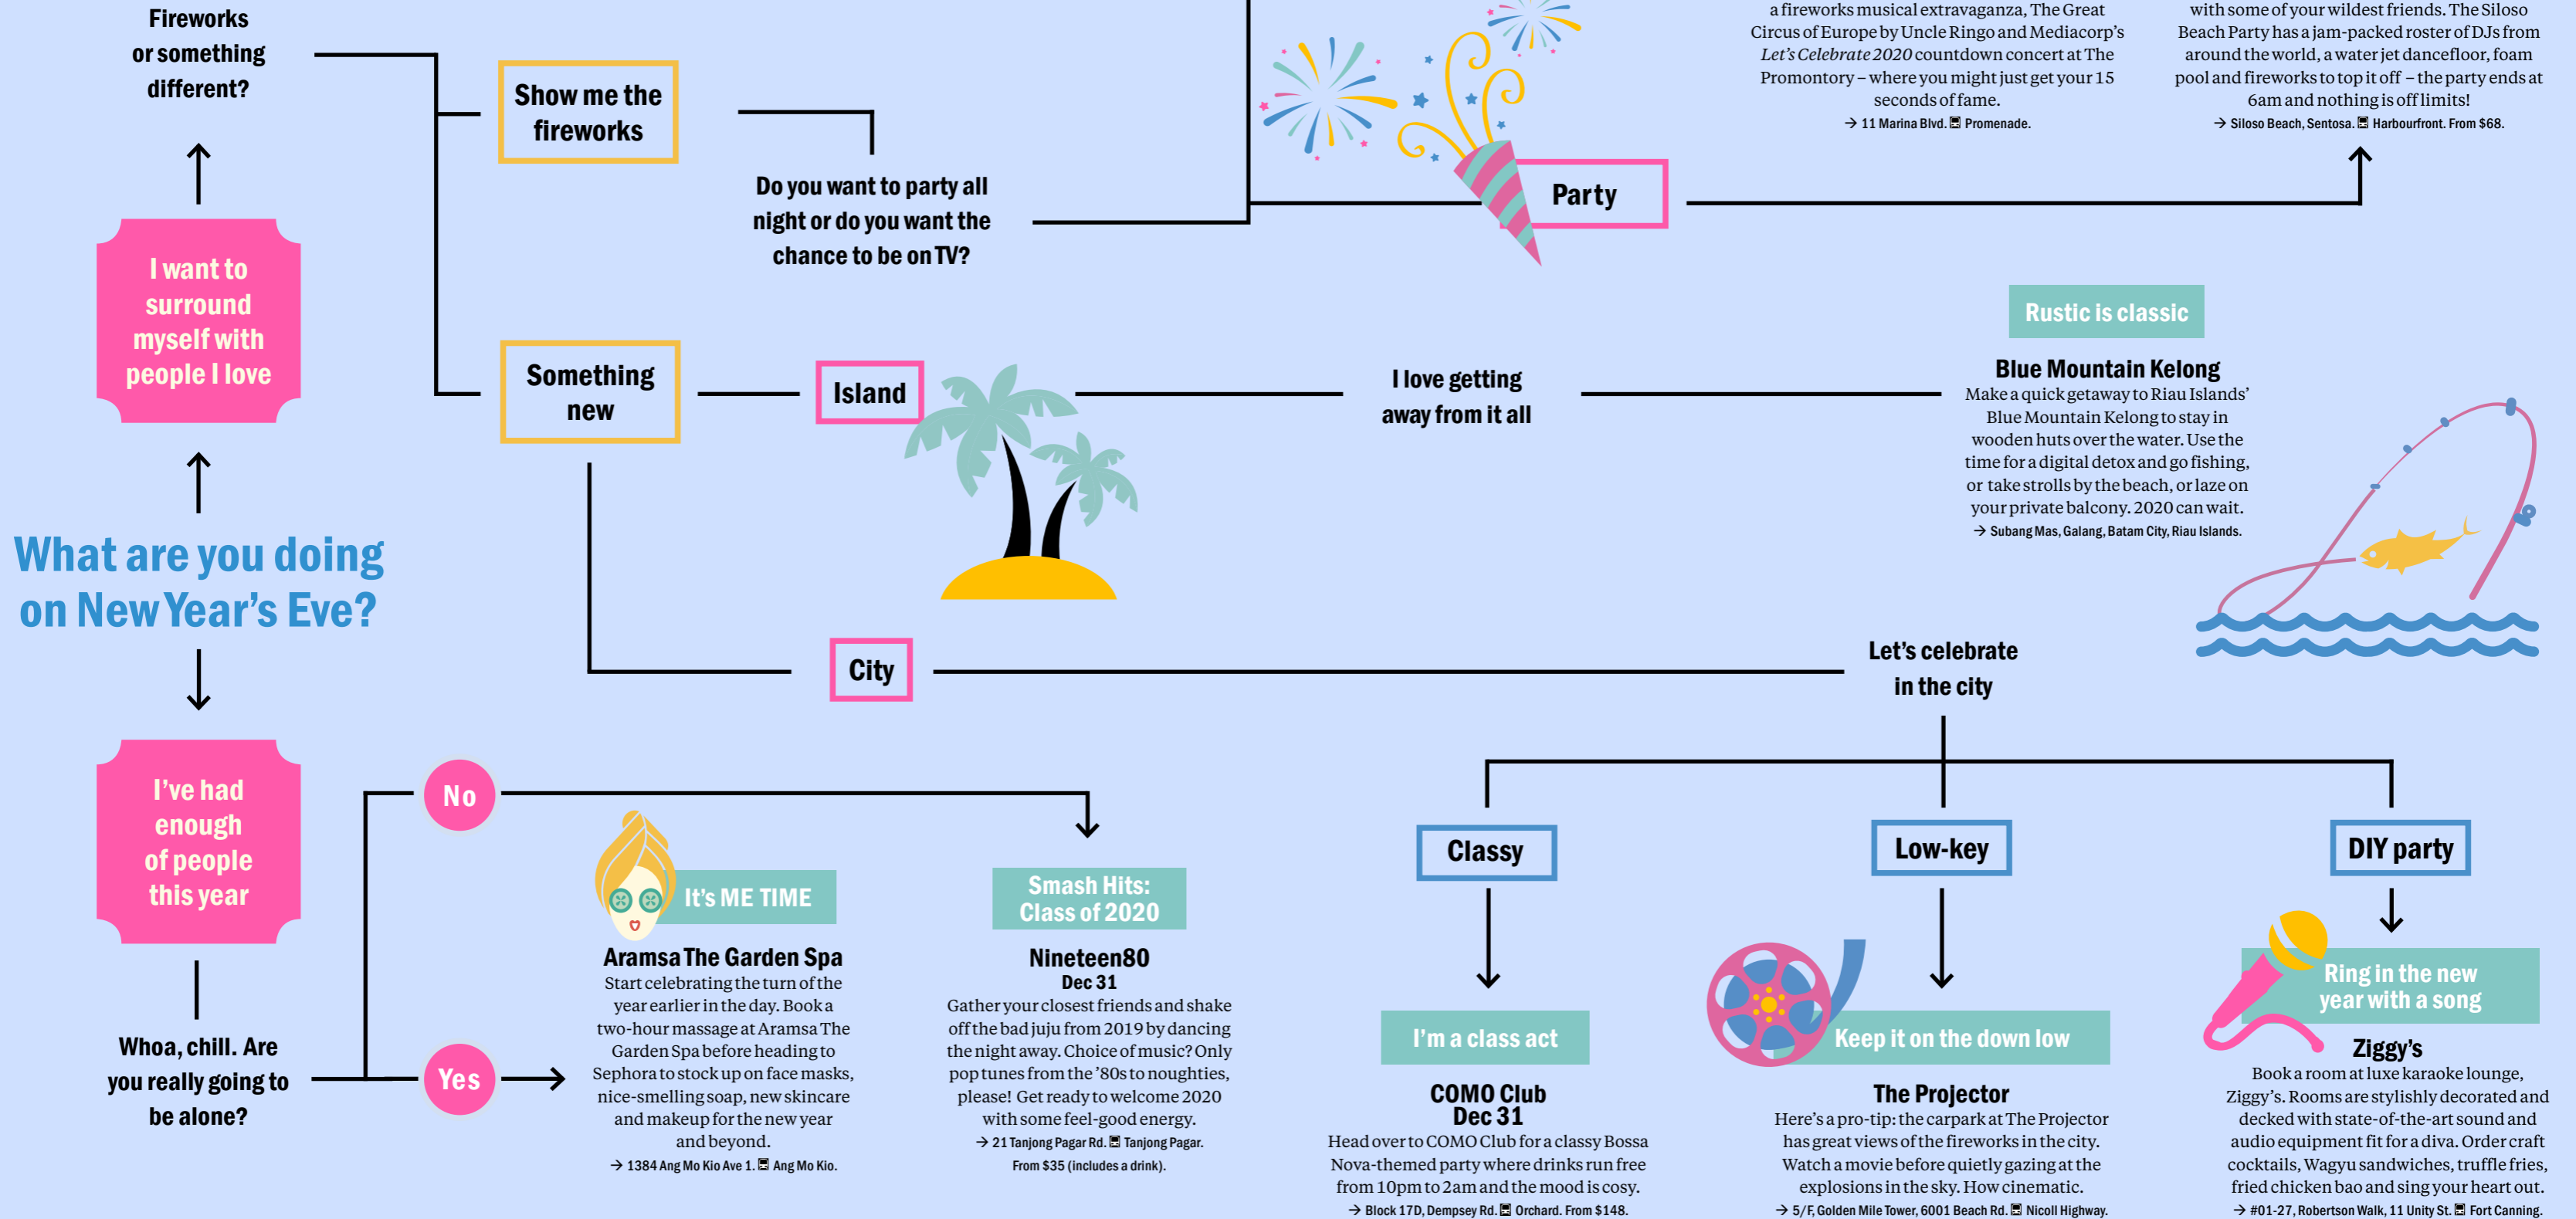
Fireworks or something different?

Show me the fireworks

Do you want to party all night or do you want the chance to be on TV?

a fireworks musical extravaganza, The Great Circus of Europe by Uncle Ringo and Mediacorp's Let's Celebrate 2020 countdown concert at The Promontory – where you might just get your 15 seconds of fame.
→ 11 Marina Blvd. Promenade.

with some of your wildest friends. The Siloso Beach Party has a jam-packed roster of DJs from around the world, a water jet dancefloor, foam pool and fireworks to top it off – the party ends at 6am and nothing is off limits!
→ Siloso Beach, Sentosa. Harbourfront. From $68.

Party

I want to surround myself with people I love

Something new

Island

I love getting away from it all

Rustic is classic

Blue Mountain Kelong
Make a quick getaway to Riau Islands' Blue Mountain Kelong to stay in wooden huts over the water. Use the time for a digital detox and go fishing, or take strolls by the beach, or laze on your private balcony. 2020 can wait.
→ Subang Mas, Galang, Batam City, Riau Islands.

What are you doing on New Year's Eve?

City

Let's celebrate in the city

I've had enough of people this year

No

Yes

Whoa, chill. Are you really going to be alone?

It's ME TIME

Aramsa The Garden Spa
Start celebrating the turn of the year earlier in the day. Book a two-hour massage at Aramsa The Garden Spa before heading to Sephora to stock up on face masks, nice-smelling soap, new skincare and makeup for the new year and beyond.
→ 1384 Ang Mo Kio Ave 1. Ang Mo Kio.

Smash Hits: Class of 2020

Nineteen80
Dec 31
Gather your closest friends and shake off the bad juju from 2019 by dancing the night away. Choice of music? Only pop tunes from the '80s to noughties, please! Get ready to welcome 2020 with some feel-good energy.
→ 21 Tanjong Pagar Rd. Tanjong Pagar. From $35 (includes a drink).

Classy

I'm a class act

COMO Club
Dec 31
Head over to COMO Club for a classy Bossa Nova-themed party where drinks run free from 10pm to 2am and the mood is cosy.
→ Block 17D, Dempsey Rd. Orchard. From $148.

Low-key

Keep it on the down low

The Projector
Here's a pro-tip: the carpark at The Projector has great views of the fireworks in the city. Watch a movie before quietly gazing at the explosions in the sky. How cinematic.
→ 5/F, Golden Mile Tower, 6001 Beach Rd. Nicoll Highway.

DIY party

Ring in the new year with a song

Ziggy's
Book a room at luxe karaoke lounge, Ziggy's. Rooms are stylishly decorated and decked with state-of-the-art sound and audio equipment fit for a diva. Order craft cocktails, Wagyu sandwiches, truffle fries, fried chicken bao and sing your heart out.
→ #01-27, Robertson Walk, 11 Unity St. Fort Canning.